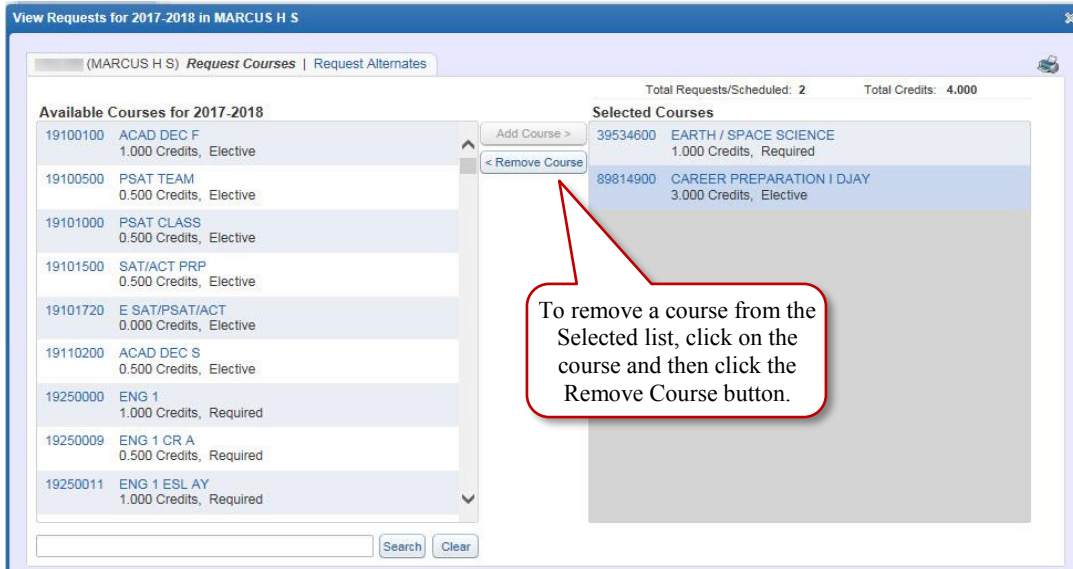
View Requests for 2017-2018 in MARCUS H S

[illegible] (MARCUS H S) Request Courses | Request Alternates

Total Requests/Scheduled: 2 Total Credits: 4.000

Available Courses for 2017-2018

19100100 ACAD DEC F
1.000 Credits, Elective

19100500 PSAT TEAM
0.500 Credits, Elective

19101000 PSAT CLASS
0.500 Credits, Elective

19101500 SAT/ACT PRP
0.500 Credits, Elective

19101720 E SAT/PSAT/ACT
0.000 Credits, Elective

19110200 ACAD DEC S
0.500 Credits, Elective

19250000 ENG 1
1.000 Credits, Required

19250009 ENG 1 CR A
0.500 Credits, Required

19250011 ENG 1 ESL AY
1.000 Credits, Required

Add Course >

< Remove Course

Selected Courses

39534600 EARTH / SPACE SCIENCE
1.000 Credits, Required

89814900 CAREER PREPARATION I DJAY
3.000 Credits, Elective

To remove a course from the Selected list, click on the course and then click the Remove Course button.

Search Clear